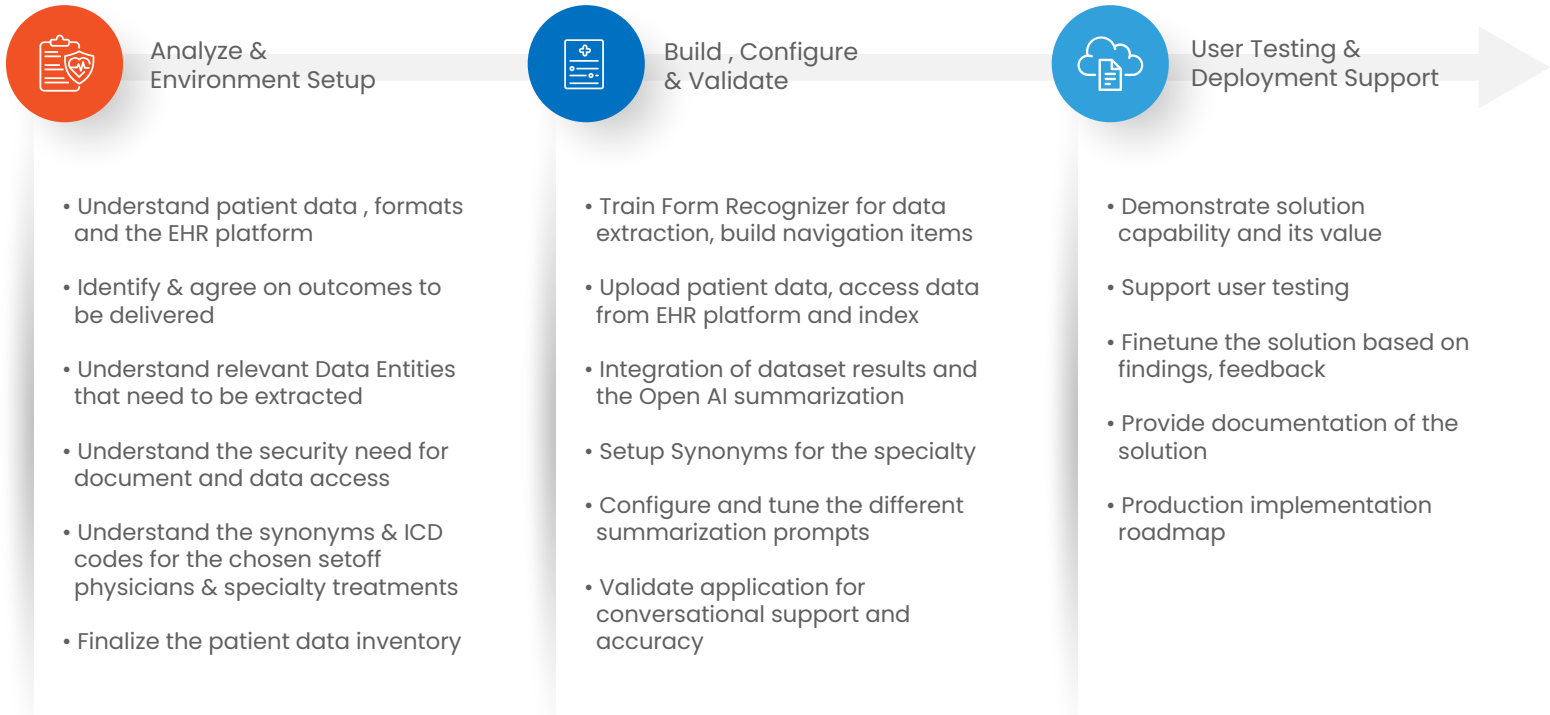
Analyze & Environment Setup

• Understand patient data , formats and the EHR platform

• Identify & agree on outcomes to be delivered

• Understand relevant Data Entities that need to be extracted

• Understand the security need for document and data access

• Understand the synonyms & ICD codes for the chosen setoff physicians & specialty treatments

• Finalize the patient data inventory

Build , Configure & Validate

• Train Form Recognizer for data extraction, build navigation items

• Upload patient data, access data from EHR platform and index

• Integration of dataset results and the Open AI summarization

• Setup Synonyms for the specialty

• Configure and tune the different summarization prompts

• Validate application for conversational support and accuracy

User Testing & Deployment Support

• Demonstrate solution capability and its value

• Support user testing

• Finetune the solution based on findings, feedback

• Provide documentation of the solution

• Production implementation roadmap